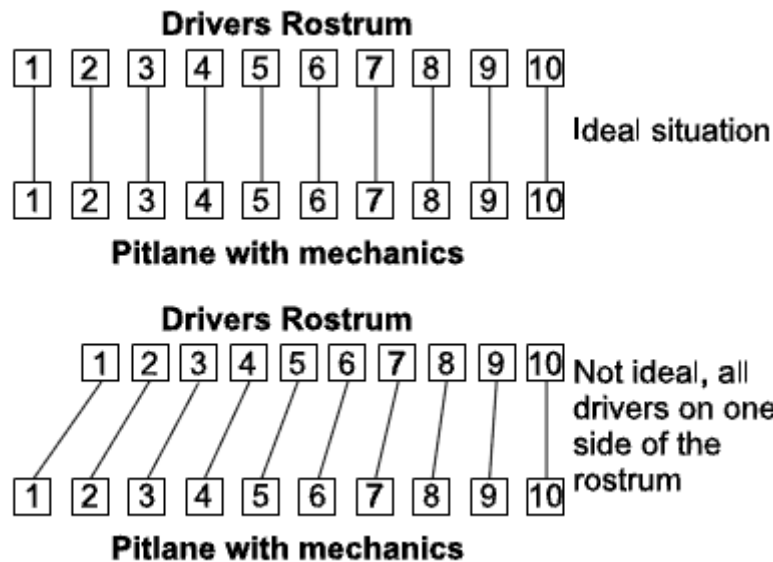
**Drivers Rostrum**

1 2 3 4 5 6 7 8 9 10

Ideal situation

1 2 3 4 5 6 7 8 9 10

**Pitlane with mechanics**

**Drivers Rostrum**

1 2 3 4 5 6 7 8 9 10

Not ideal, all drivers on one side of the rostrum

1 2 3 4 5 6 7 8 9 10

**Pitlane with mechanics**